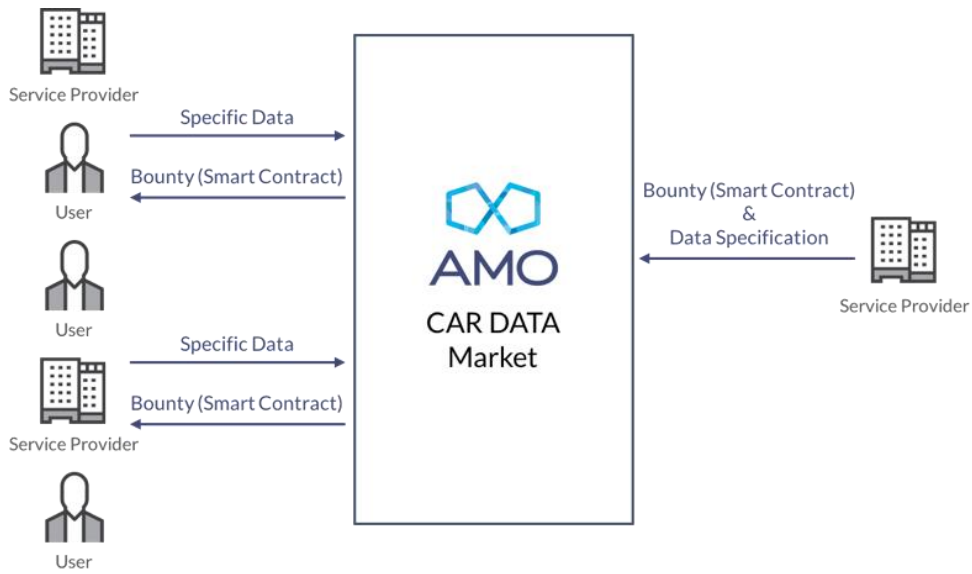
Service Provider

Specific Data

Bounty (Smart Contract)

User

User

Specific Data

Bounty (Smart Contract)

Service Provider

User

AMO

CAR DATA Market

Bounty (Smart Contract) & Data Specification

Service Provider